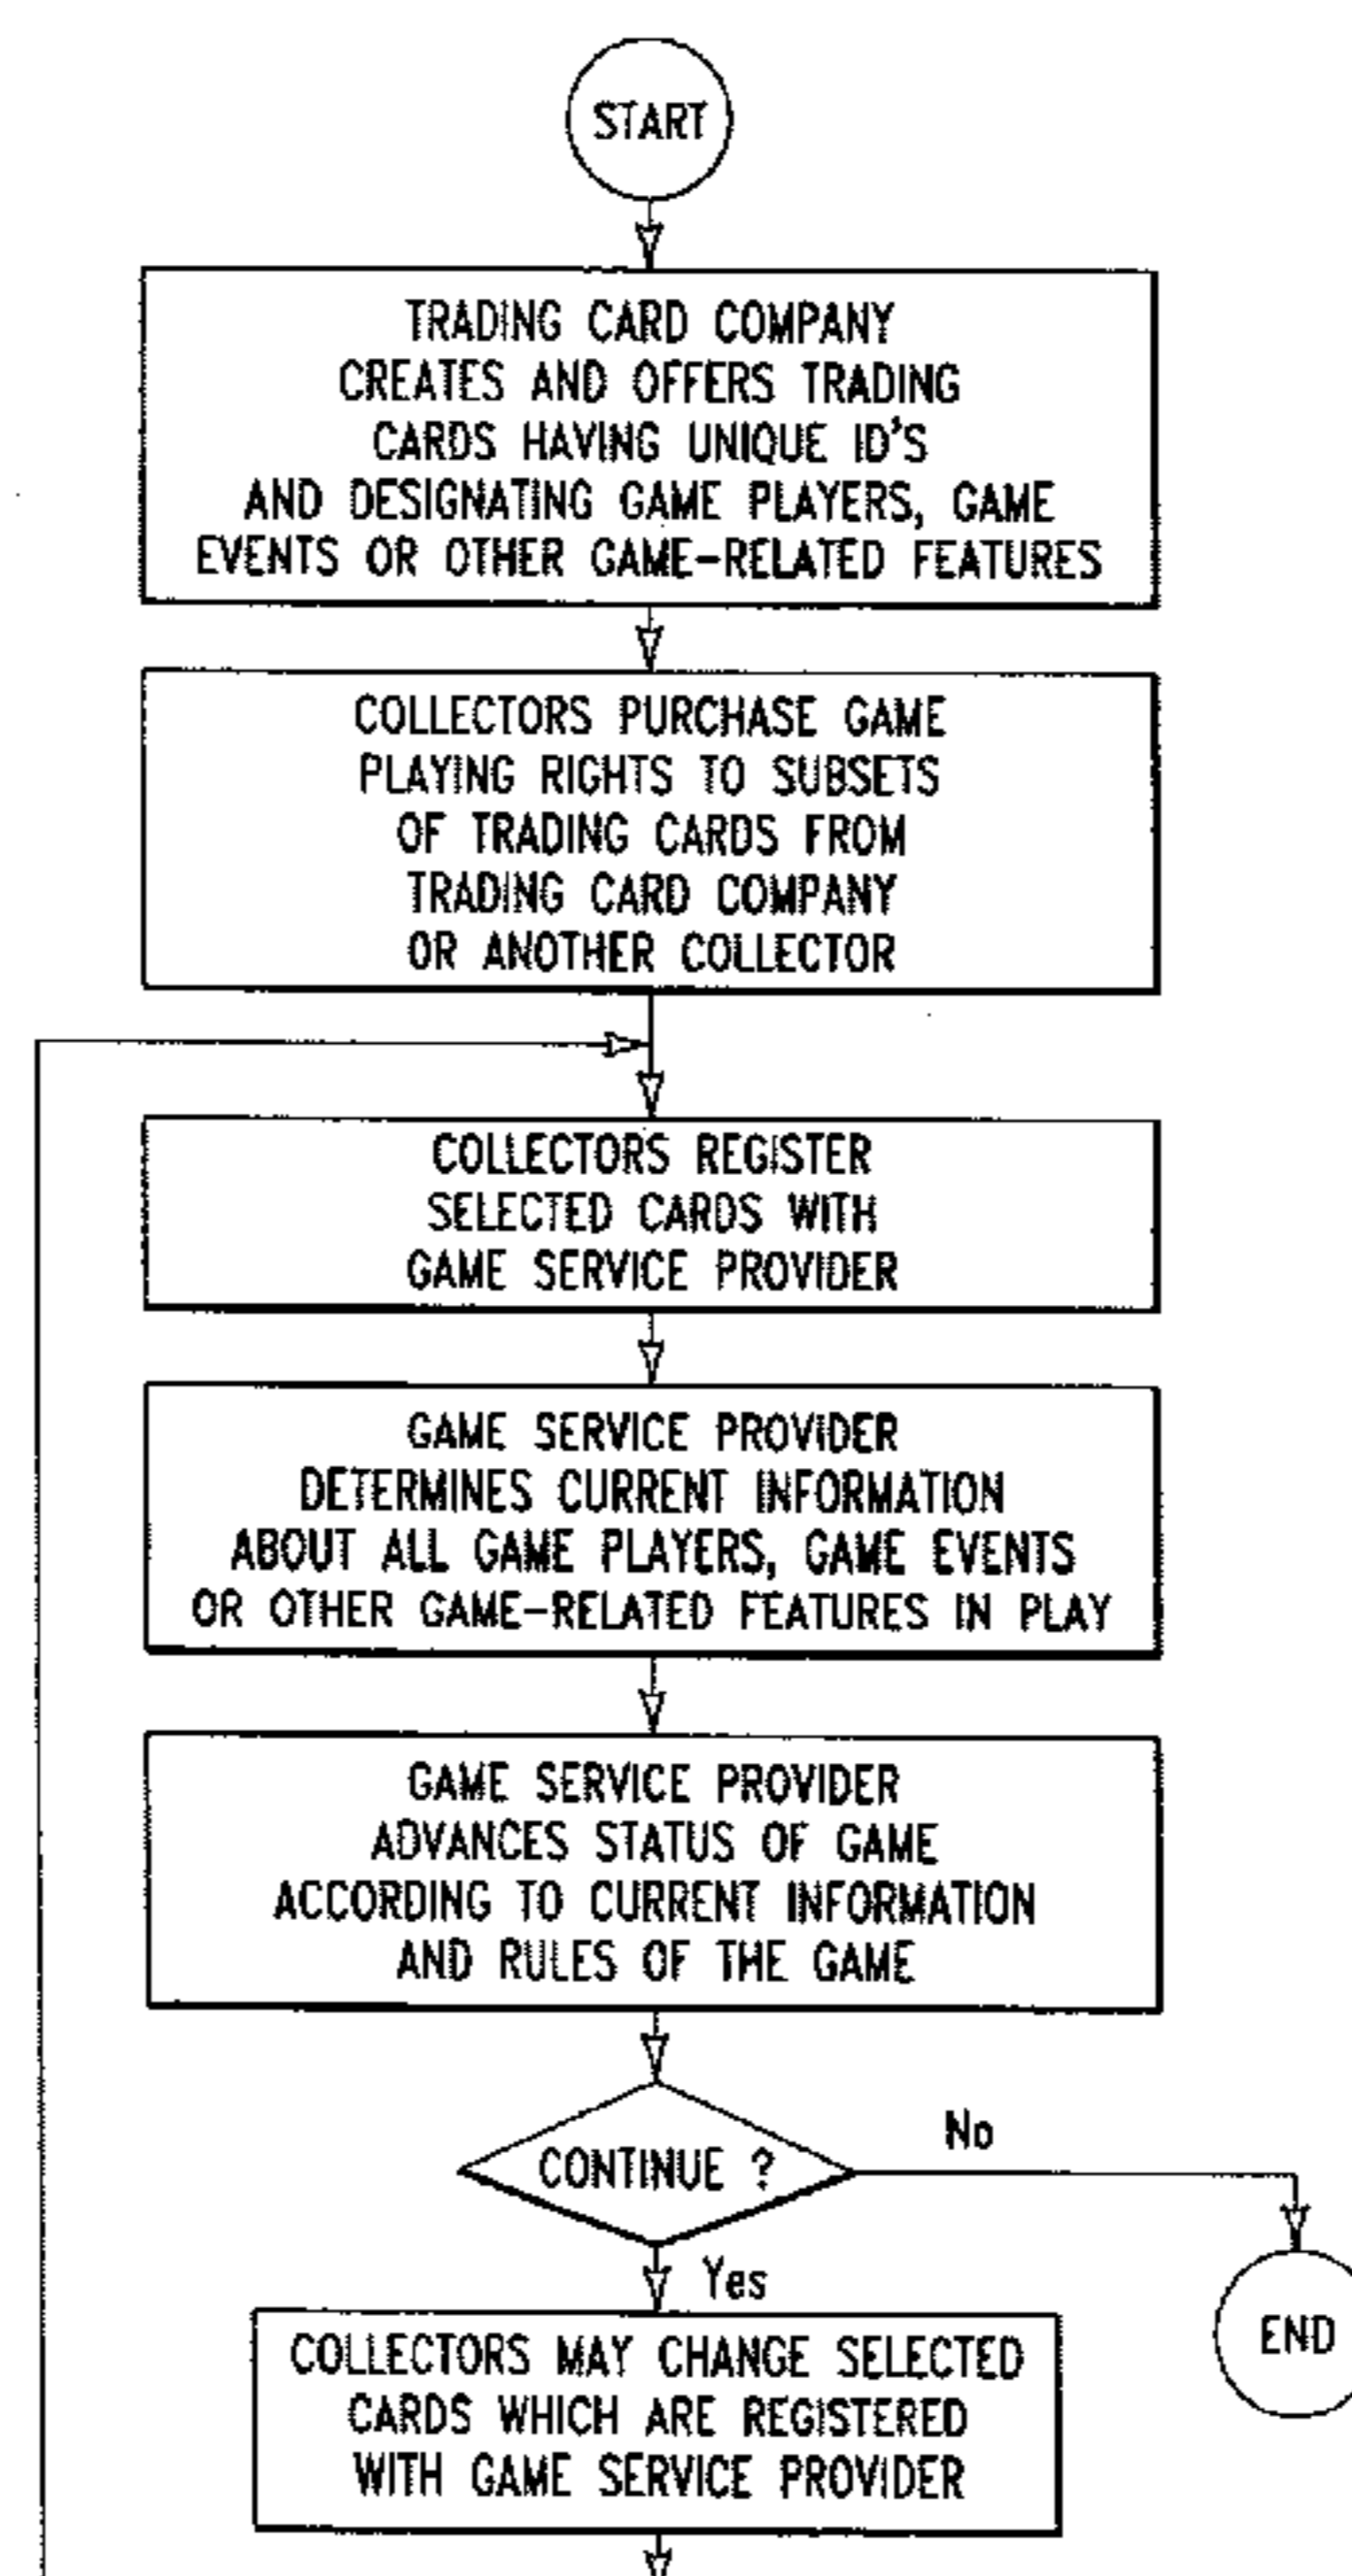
START

TRADING CARD COMPANY CREATES AND OFFERS TRADING CARDS HAVING UNIQUE ID'S AND DESIGNATING GAME PLAYERS, GAME EVENTS OR OTHER GAME-RELATED FEATURES

COLLECTORS PURCHASE GAME PLAYING RIGHTS TO SUBSETS OF TRADING CARDS FROM TRADING CARD COMPANY OR ANOTHER COLLECTOR

COLLECTORS REGISTER SELECTED CARDS WITH GAME SERVICE PROVIDER

GAME SERVICE PROVIDER DETERMINES CURRENT INFORMATION ABOUT ALL GAME PLAYERS, GAME EVENTS OR OTHER GAME-RELATED FEATURES IN PLAY

GAME SERVICE PROVIDER ADVANCES STATUS OF GAME ACCORDING TO CURRENT INFORMATION AND RULES OF THE GAME

CONTINUE ?

No

END

Yes

COLLECTORS MAY CHANGE SELECTED CARDS WHICH ARE REGISTERED WITH GAME SERVICE PROVIDER